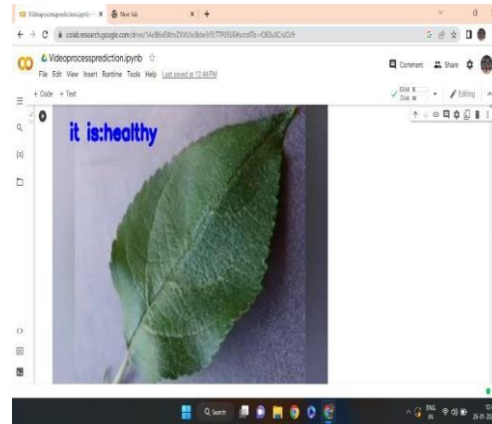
Videoprocessprediction.ipynb ×
New Tab
colab.research.google.com/drive/1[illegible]
Videoprocessprediction.ipynb
File Edit View Insert Runtime Tools Help Last saved at 12:44 PM
Comment
Share
+ Code + Text
RAM
Disk
Editing
it is:healthy
Search
ENG IN